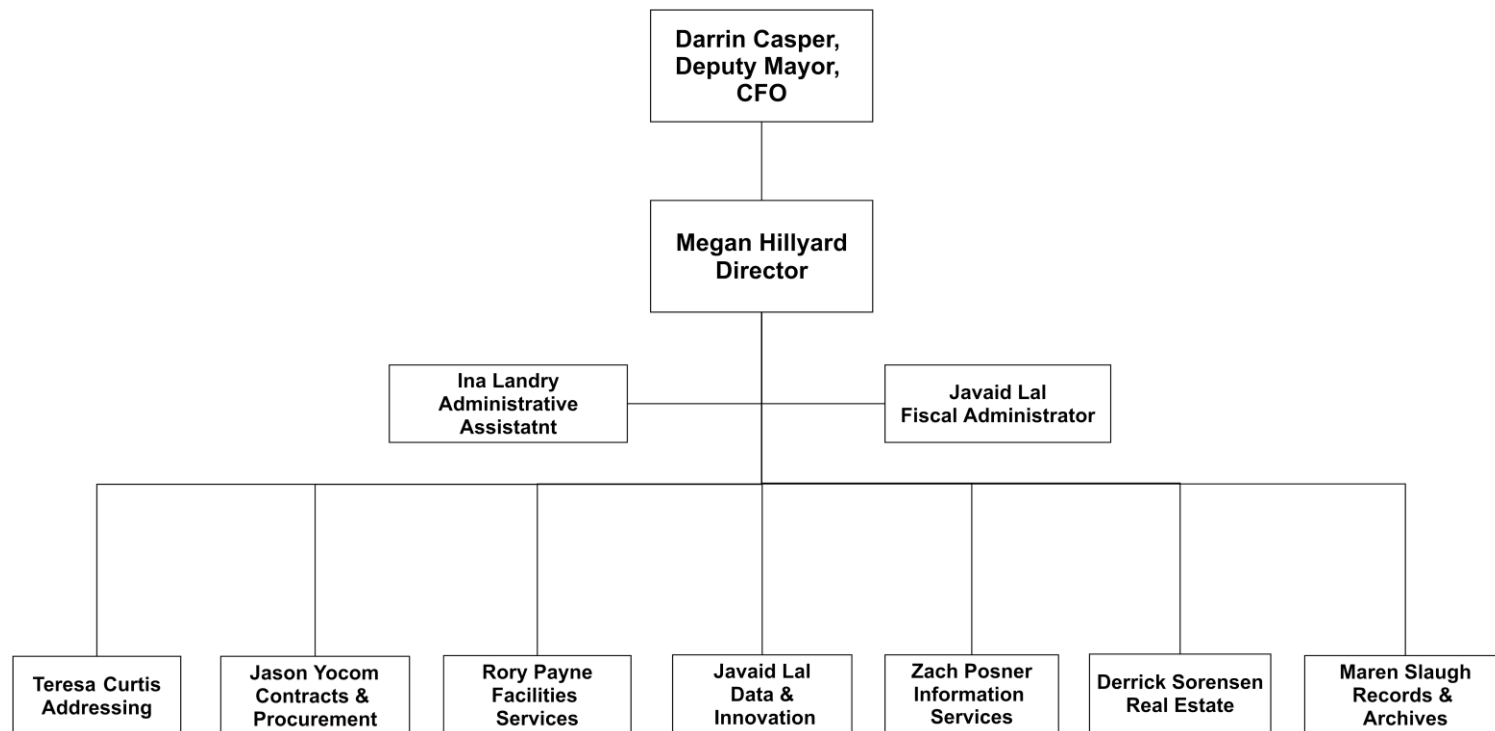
Darrin Casper, Deputy Mayor, CFO

Megan Hillyard Director

Ina Landry Administrative Assistatnt

Javaid Lal Fiscal Administrator

Teresa Curtis Addressing

Jason Yocom Contracts & Procurement

Rory Payne Facilities Services

Javaid Lal Data & Innovation

Zach Posner Information Services

Derrick Sorensen Real Estate

Maren Slaugh Records & Archives